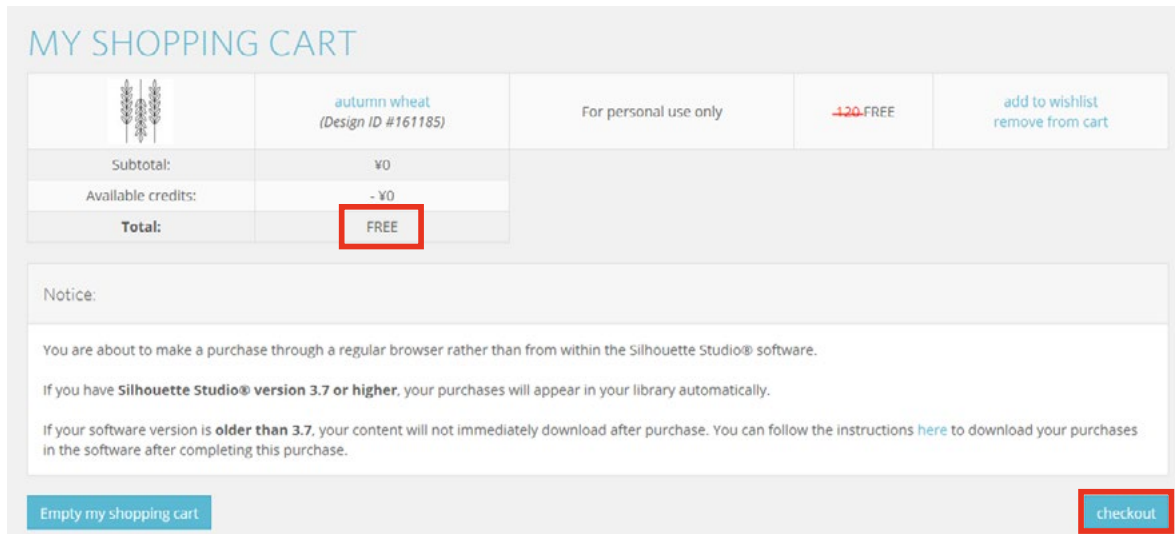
MY SHOPPING CART

| | autumn wheat *(Design ID #161185)* | For personal use only | ~~120~~ FREE | add to wishlist remove from cart |
|---|---|---|---|---|
| Subtotal: | ¥0 | | | |
| Available credits: | - ¥0 | | | |
| **Total:** | FREE | | | |

Notice:

You are about to make a purchase through a regular browser rather than from within the Silhouette Studio® software.

If you have **Silhouette Studio® version 3.7 or higher**, your purchases will appear in your library automatically.

If your software version is **older than 3.7**, your content will not immediately download after purchase. You can follow the instructions here to download your purchases in the software after completing this purchase.

Empty my shopping cart

checkout